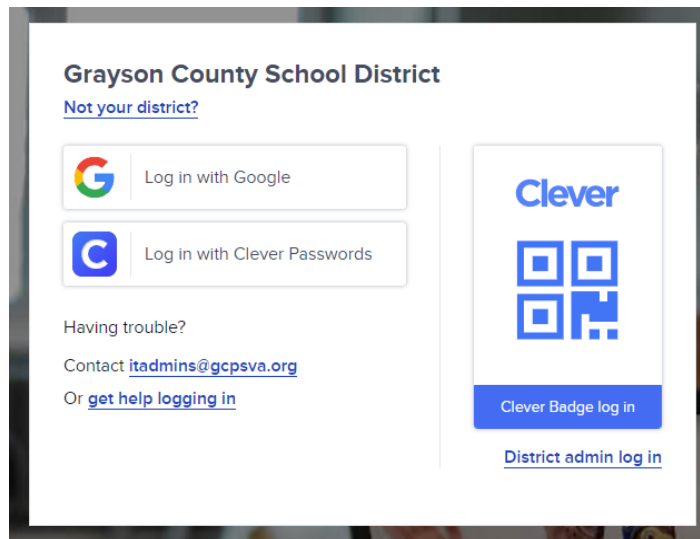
Grayson County School District

Not your district?

Log in with Google

Log in with Clever Passwords

Having trouble?

Contact itadmins@gcpsva.org

Or get help logging in

Clever

Clever Badge log in

District admin log in